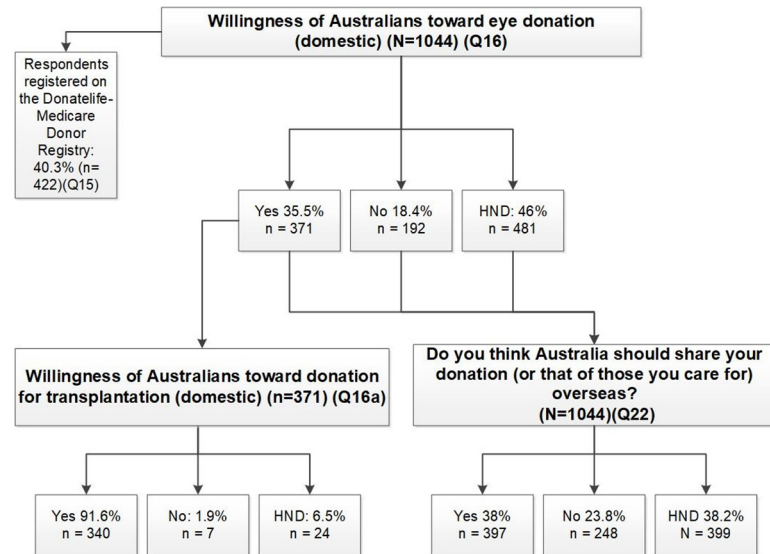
Willingness of Australians toward eye donation (domestic) (N=1044) (Q16)

Respondents registered on the Donatelife-Medicare Donor Registry: 40.3% (n= 422)(Q15)

Yes 35.5%
n = 371

No 18.4%
n = 192

HND: 46%
n = 481

Willingness of Australians toward donation for transplantation (domestic) (n=371) (Q16a)

Yes 91.6%
n = 340

No: 1.9%
n = 7

HND: 6.5%
n = 24

Do you think Australia should share your donation (or that of those you care for) overseas?
(N=1044)(Q22)

Yes 38%
n = 397

No 23.8%
n = 248

HND 38.2%
N = 399